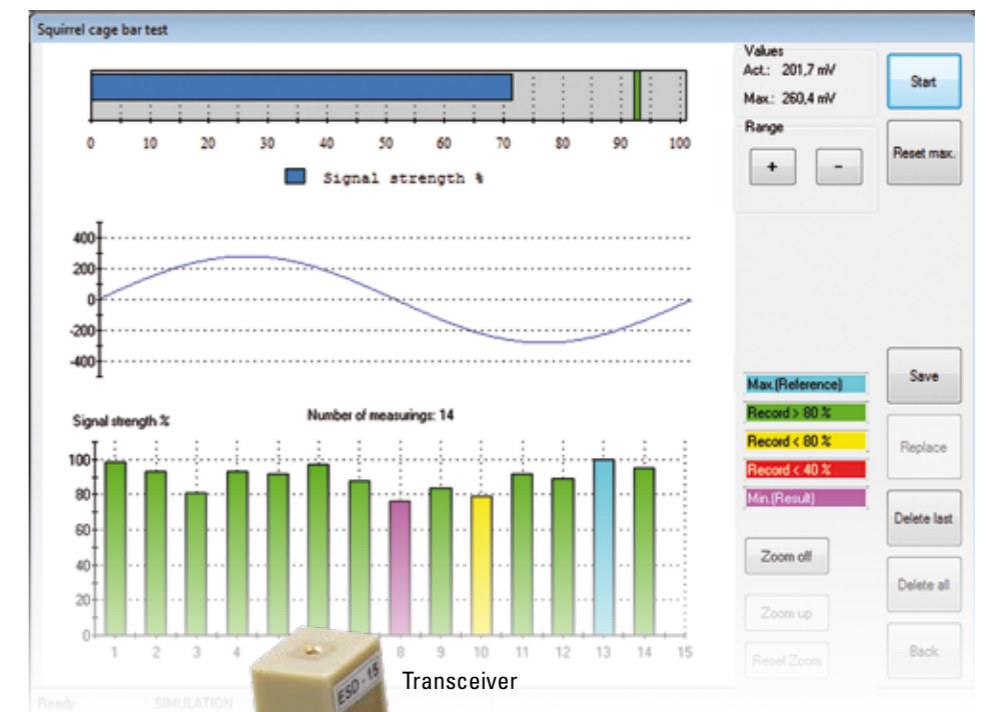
Squirrel cage bar test

0 10 20 30 40 50 60 70 80 90 100

Signal strength %

400
200
0
-200
-400

Signal strength %

Number of measurings: 14

100
80
60
40
20
0

1 2 3 4 5 6 7 8 9 10 11 12 13 14 15

Values
Act.: 201,7 mV
Max.: 260,4 mV

Range
+ -

Start

Reset max.

Max.(Reference)
Record > 80 %
Record < 80 %
Record < 40 %
Min.(Result)

Save

Replace

Delete last

Delete all

Back

Zoom off

Zoom up

Reset Zoom

Ready SIMULATION

ESD - 15

Transceiver